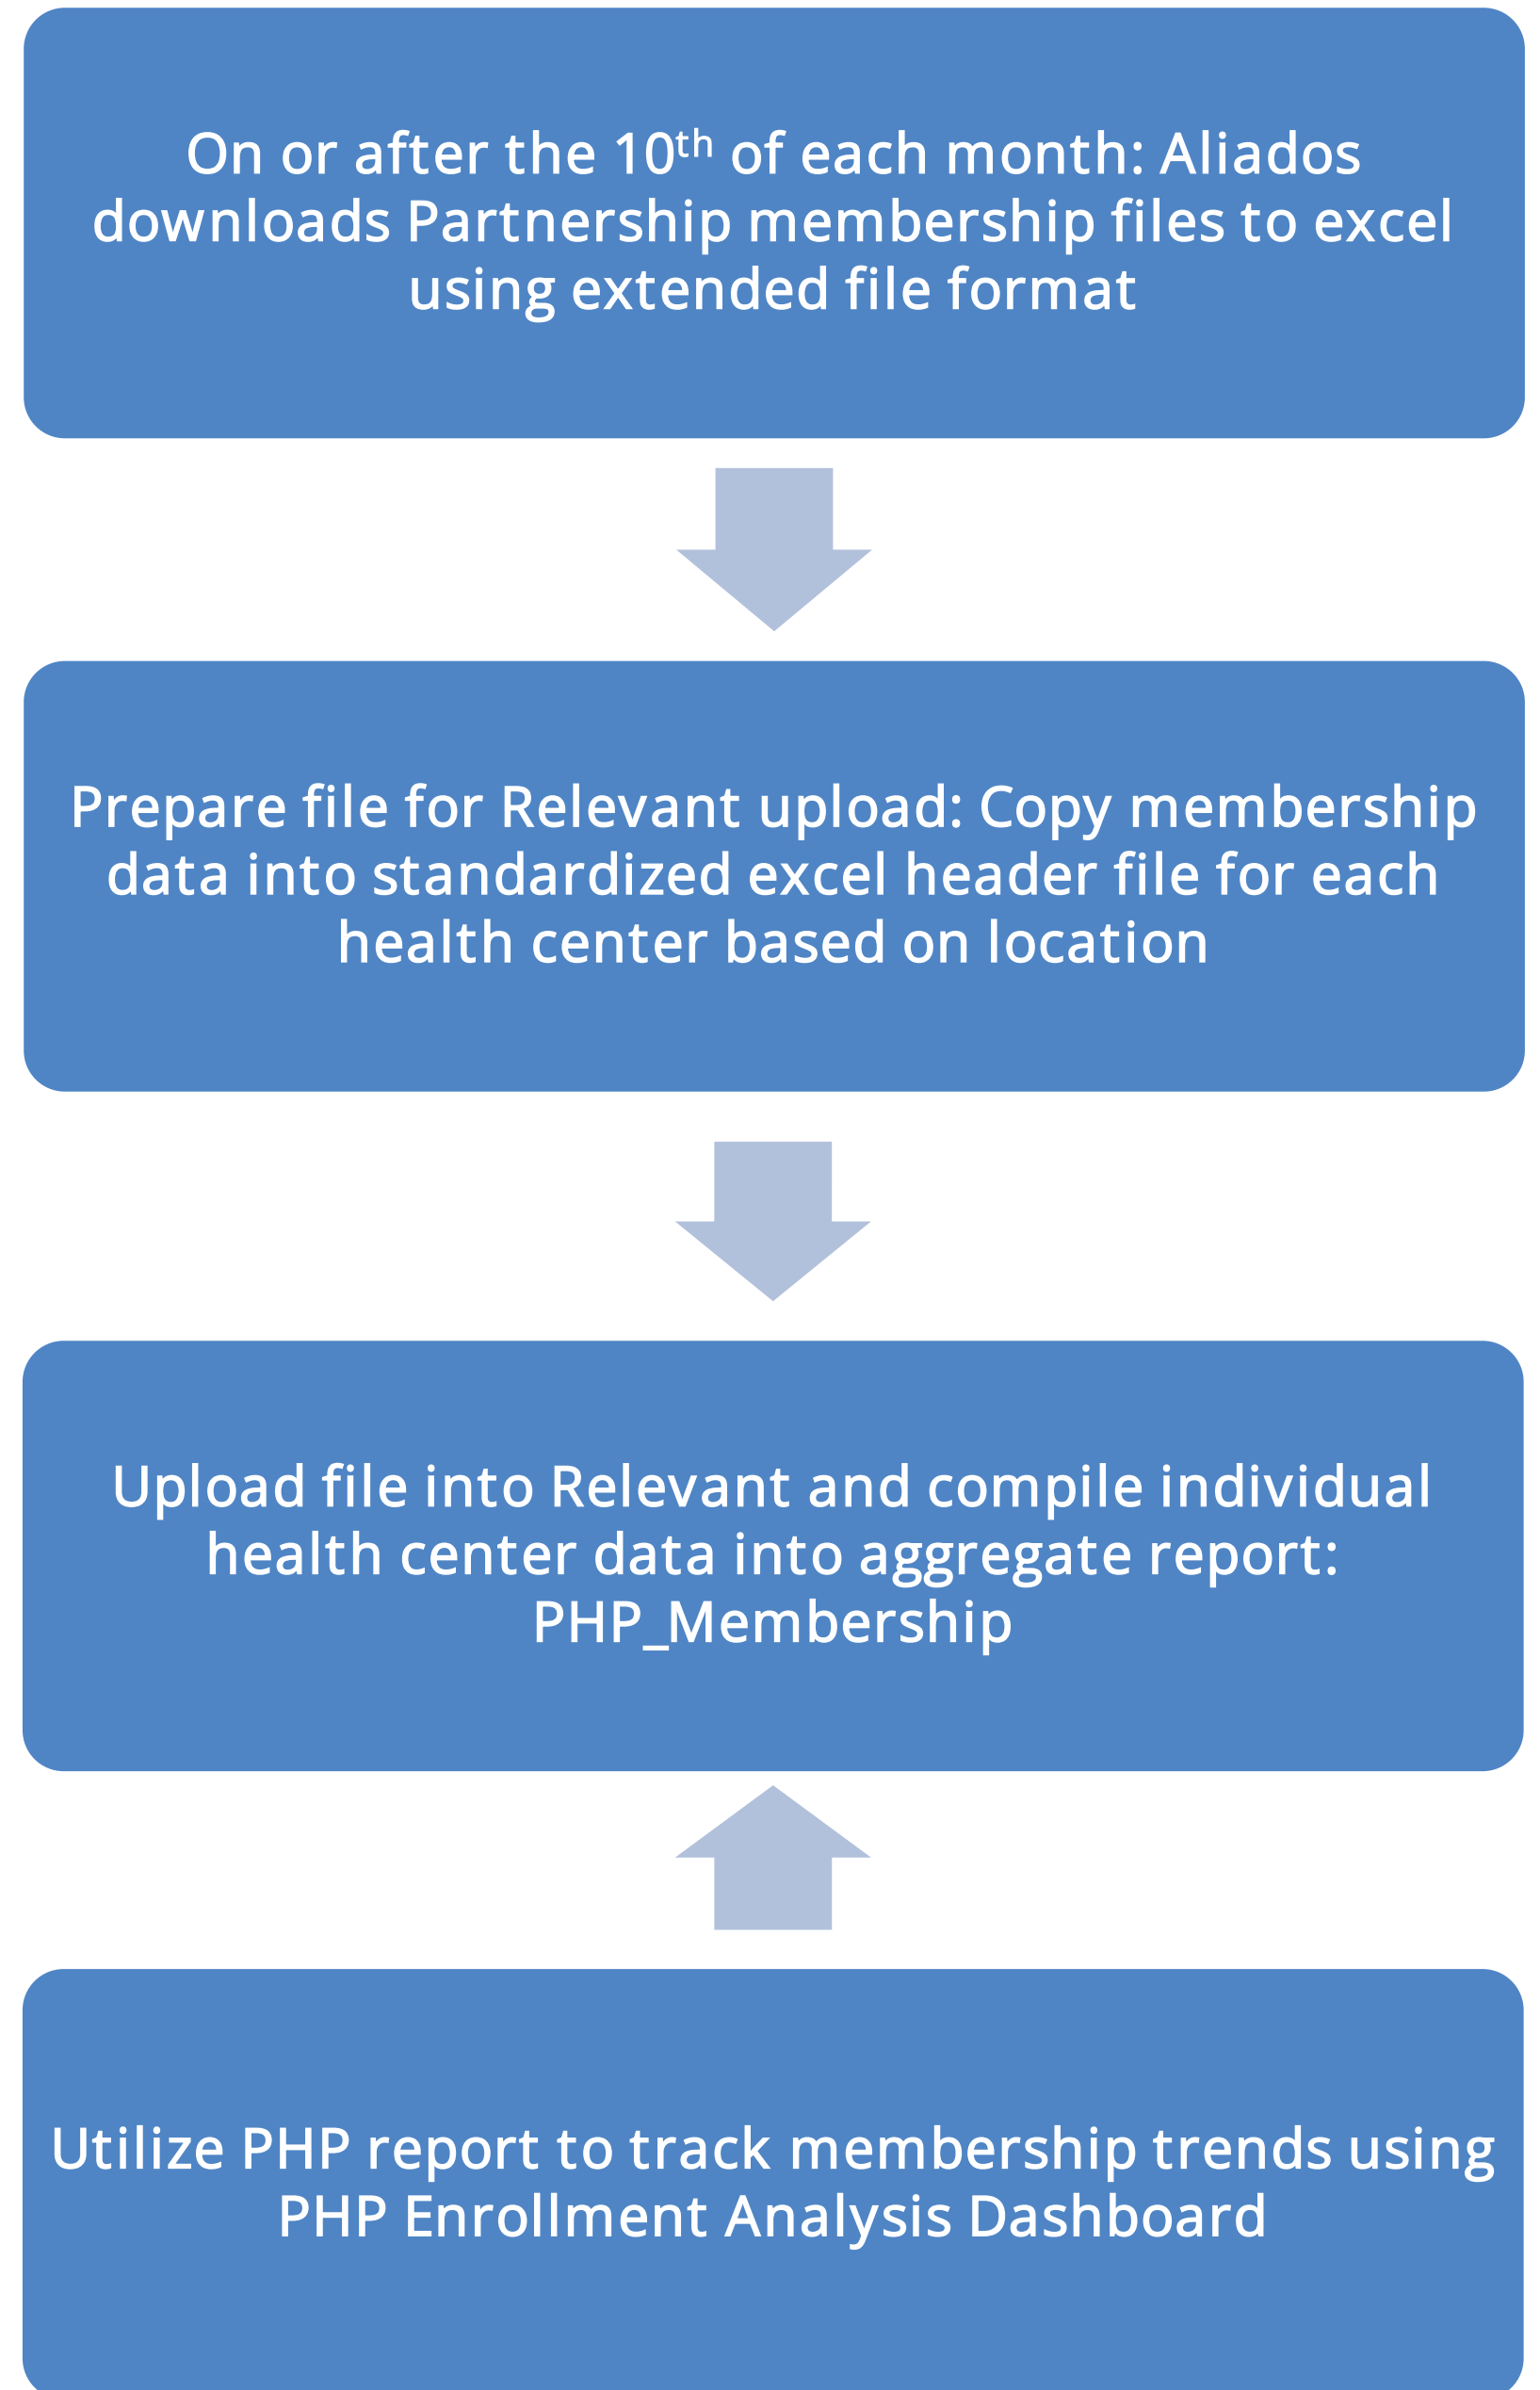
On or after the 10$^{th}$ of each month: Aliados downloads Partnership membership files to excel using extended file format

Prepare file for Relevant upload: Copy membership data into standardized excel header file for each health center based on location

Upload file into Relevant and compile individual health center data into aggregate report: PHP_Membership

Utilize PHP report to track membership trends using PHP Enrollment Analysis Dashboard